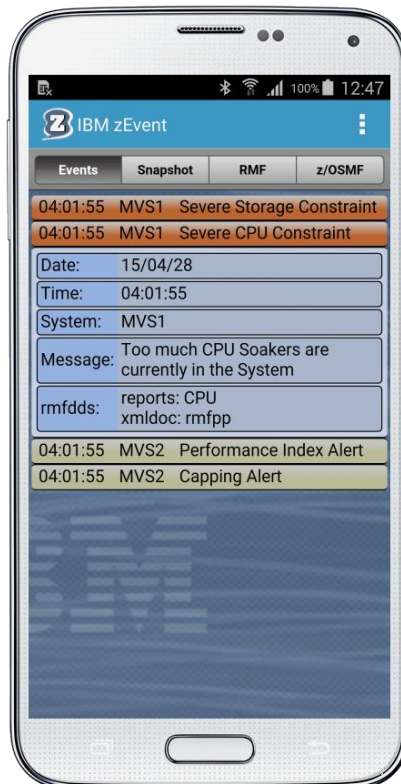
100% 12:47

IBM zEvent

Events | Snapshot | RMF | z/OSMF

04:01:55 MVS1 Severe Storage Constraint
04:01:55 MVS1 Severe CPU Constraint

| Date: | 15/04/28 |
|---|---|
| Time: | 04:01:55 |
| System: | MVS1 |
| Message: | Too much CPU Soakers are currently in the System |
| rmfdds: | reports: CPU xmldoc: rmfpp |

04:01:55 MVS2 Performance Index Alert
04:01:55 MVS2 Capping Alert